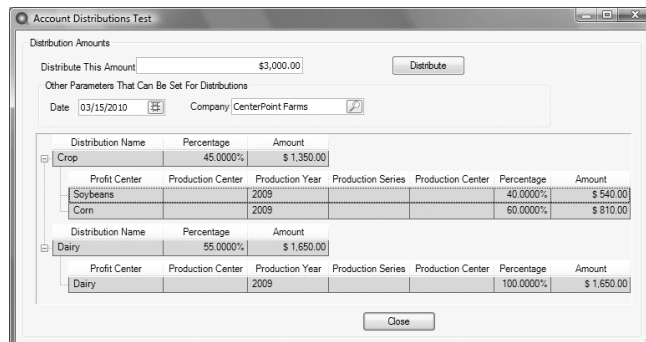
Account Distributions Test

Distribution Amounts

Distribute This Amount $3,000.00

Distribute

Other Parameters That Can Be Set For Distributions

Date 03/15/2010

Company CenterPoint Farms

| Distribution Name | Percentage | Amount |
|---|---|---|
| Crop | 45.0000% | $ 1,350.00 |

| Profit Center | Production Center | Production Year | Production Series | Production Center | Percentage | Amount |
|---|---|---|---|---|---|---|
| Soybeans | | 2009 | | | 40.0000% | $ 540.00 |
| Corn | | 2009 | | | 60.0000% | $ 810.00 |

| Distribution Name | Percentage | Amount |
|---|---|---|
| Dairy | 55.0000% | $ 1,650.00 |

| Profit Center | Production Center | Production Year | Production Series | Production Center | Percentage | Amount |
|---|---|---|---|---|---|---|
| Dairy | | 2009 | | | 100.0000% | $ 1,650.00 |

Close